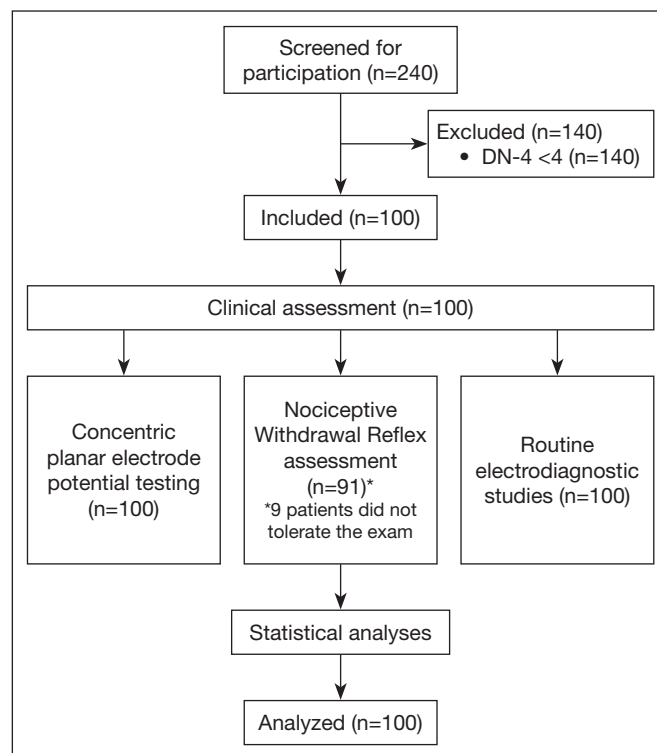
Screened for participation (n=240)

Excluded (n=140)
• DN-4 <4 (n=140)

Included (n=100)

Clinical assessment (n=100)

Concentric planar electrode potential testing (n=100)

Nociceptive Withdrawal Reflex assessment (n=91)*
*9 patients did not tolerate the exam

Routine electrodiagnostic studies (n=100)

Statistical analyses

Analyzed (n=100)